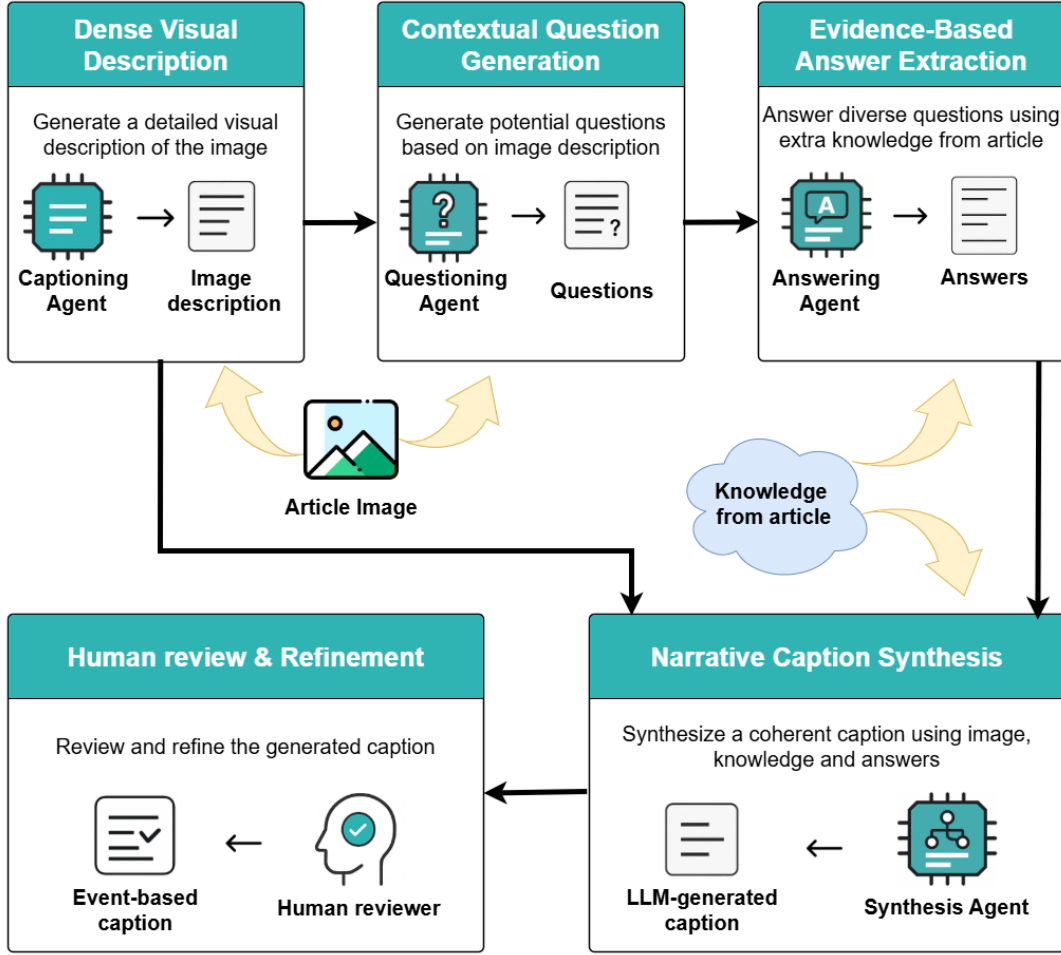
Dense Visual Description

Generate a detailed visual description of the image

Captioning Agent

Image description

Contextual Question Generation

Generate potential questions based on image description

Questioning Agent

Questions

Evidence-Based Answer Extraction

Answer diverse questions using extra knowledge from article

Answering Agent

Answers

Article Image

Knowledge from article

Human review & Refinement

Review and refine the generated caption

Event-based caption

Human reviewer

Narrative Caption Synthesis

Synthesize a coherent caption using image, knowledge and answers

LLM-generated caption

Synthesis Agent